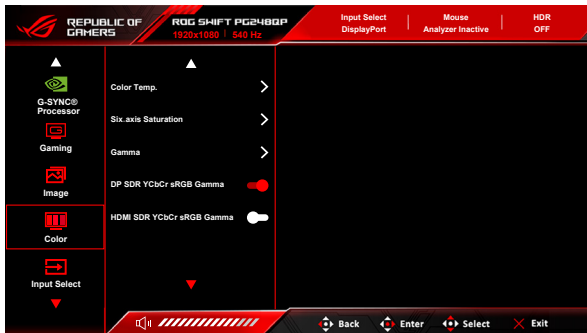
REPUBLIC OF GAMERS

ROG SWIFT PG248QP
1920x1080 | 540 Hz

Input Select
DisplayPort

Mouse
Analyzer Inactive

HDR
OFF

G-SYNC® Processor

Gaming

Image

Color

Input Select

Color Temp.

Six.axis Saturation

Gamma

DP SDR YCbCr sRGB Gamma

HDMI SDR YCbCr sRGB Gamma

Back

Enter

Select

Exit